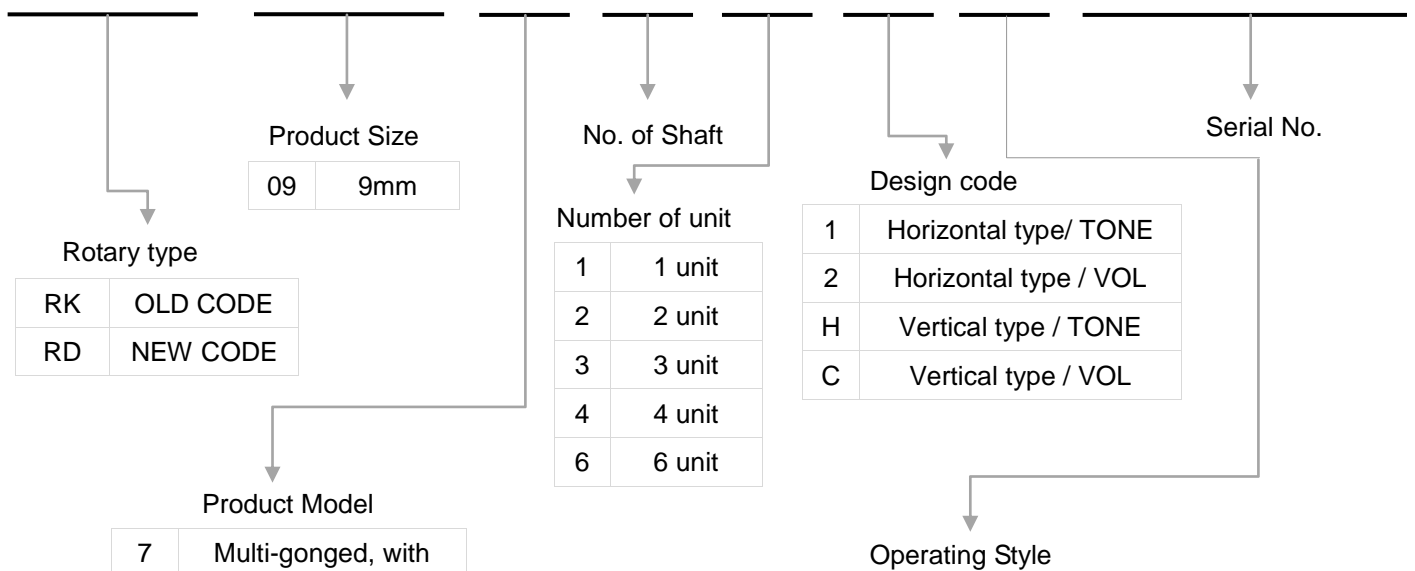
Product Size

| 09 | 9mm |
|---|---|

No. of Shaft

Serial No.

Number of unit

| 1 | 1 unit |
|---|---|
| 2 | 2 unit |
| 3 | 3 unit |
| 4 | 4 unit |
| 6 | 6 unit |

Design code

| 1 | Horizontal type/ TONE |
|---|---|
| 2 | Horizontal type / VOL |
| H | Vertical type / TONE |
| C | Vertical type / VOL |

Rotary type

| RK | OLD CODE |
|---|---|
| RD | NEW CODE |

Product Model

| 7 | Multi-gonged, with |
|---|---|

Operating Style